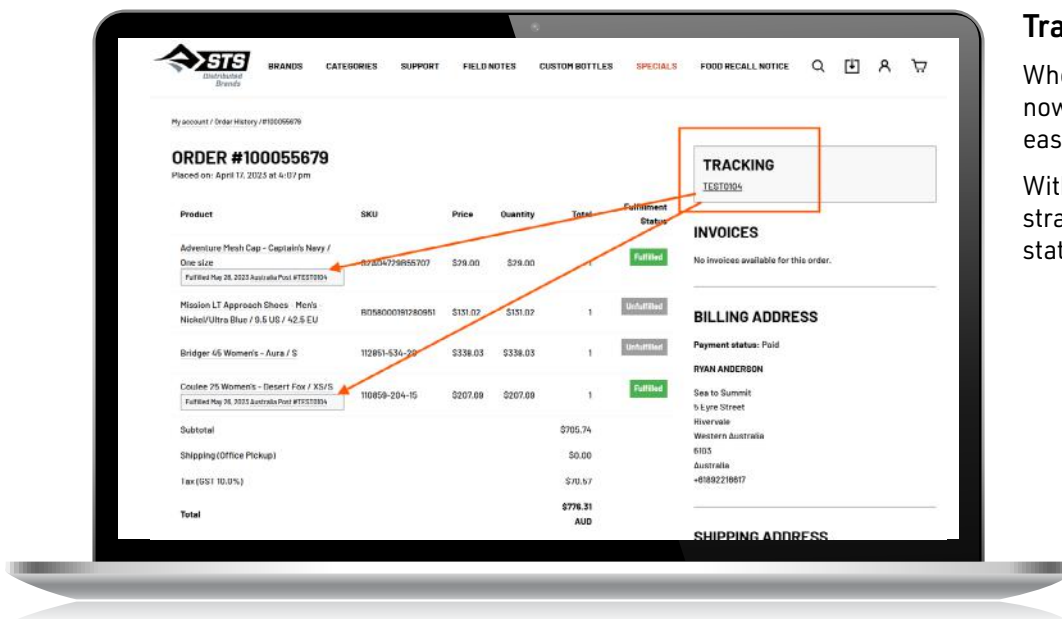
STS Distributed Brands

BRANDS CATEGORIES SUPPORT FIELD NOTES CUSTOM BOTTLES SPECIALS FOOD RECALL NOTICE

My account / Order History / #100055679

ORDER #100055679

Placed on: April 17, 2023 at 4:07 pm

| Product | SKU | Price | Quantity | Total | Fulfillment Status |
|---|---|---|---|---|---|
| Adventure Mesh Cap - Captain's Navy / One size<br>Fulfilled May 26, 2023 Australia Post #TEST0104 | 672047298557D7 | $29.00 | $29.00 | 1 | Fulfilled |
| Mission LT Approach Shoes - Men's Nickel/Ultra Blue / 9.5 US / 42.5 EU | 8058000191280951 | $131.02 | $131.02 | 1 | Unfulfilled |
| Bridger 45 Women's - Aura / S | 112851-534-20 | $338.03 | $338.03 | 1 | Unfulfilled |
| Coulee 25 Women's - Desert Fox / XS/S<br>Fulfilled May 26, 2023 Australia Post #TEST0104 | 110859-204-15 | $207.09 | $207.09 | 1 | Fulfilled |
| Subtotal | | | | $705.74 | |
| Shipping (Office Pickup) | | | | $0.00 | |
| Tax (GST 10.0%) | | | | $70.57 | |
| Total | | | | $776.31 AUD | |

TRACKING
TEST0104

INVOICES
No invoices available for this order.

BILLING ADDRESS
Payment status: Paid
RYAN ANDERSON
Sea to Summit
5 Eyre Street
Rivervale
Western Australia
6103
Australia
+61892218617

SHIPPING ADDRESS

Tra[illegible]
Whe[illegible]
now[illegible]
eas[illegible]
Wit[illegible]
stra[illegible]
stat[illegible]